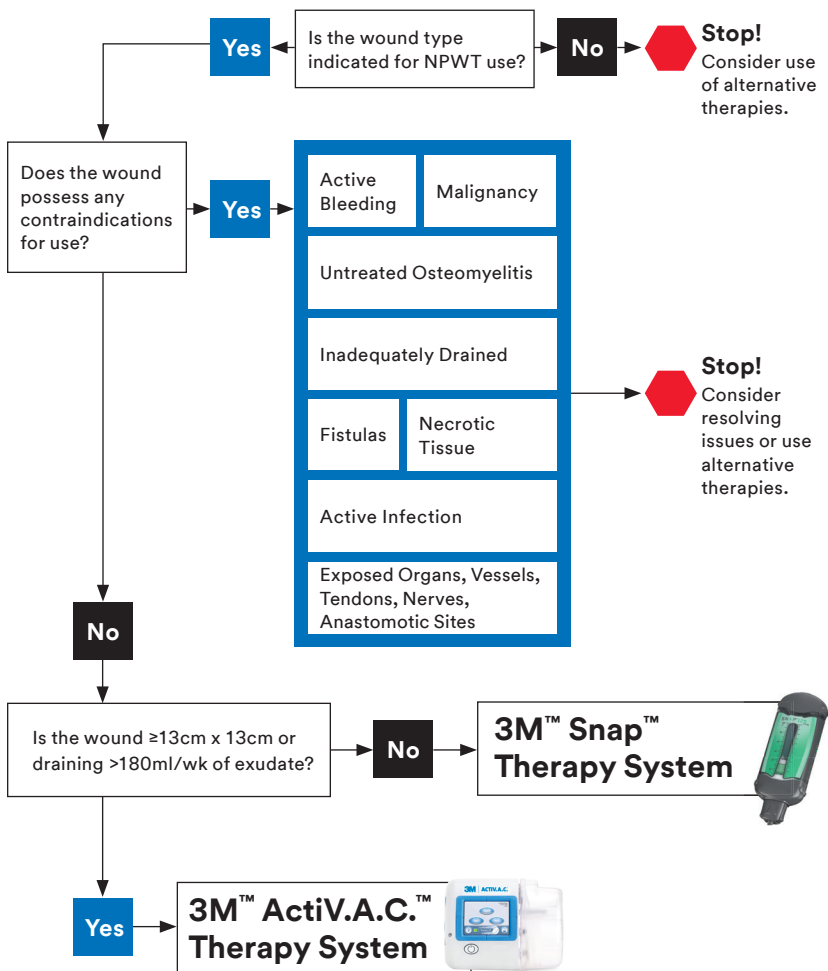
Yes

Is the wound type indicated for NPWT use?

No

Stop! Consider use of alternative therapies.

Does the wound possess any contraindications for use?

Yes

Active Bleeding

Malignancy

Untreated Osteomyelitis

Inadequately Drained

Fistulas

Necrotic Tissue

Active Infection

Exposed Organs, Vessels, Tendons, Nerves, Anastomotic Sites

Stop! Consider resolving issues or use alternative therapies.

No

Is the wound ≥13cm x 13cm or draining >180ml/wk of exudate?

No

3M™ Snap™ Therapy System

Yes

3M™ ActiV.A.C.™ Therapy System

3M ACTIV.A.C.